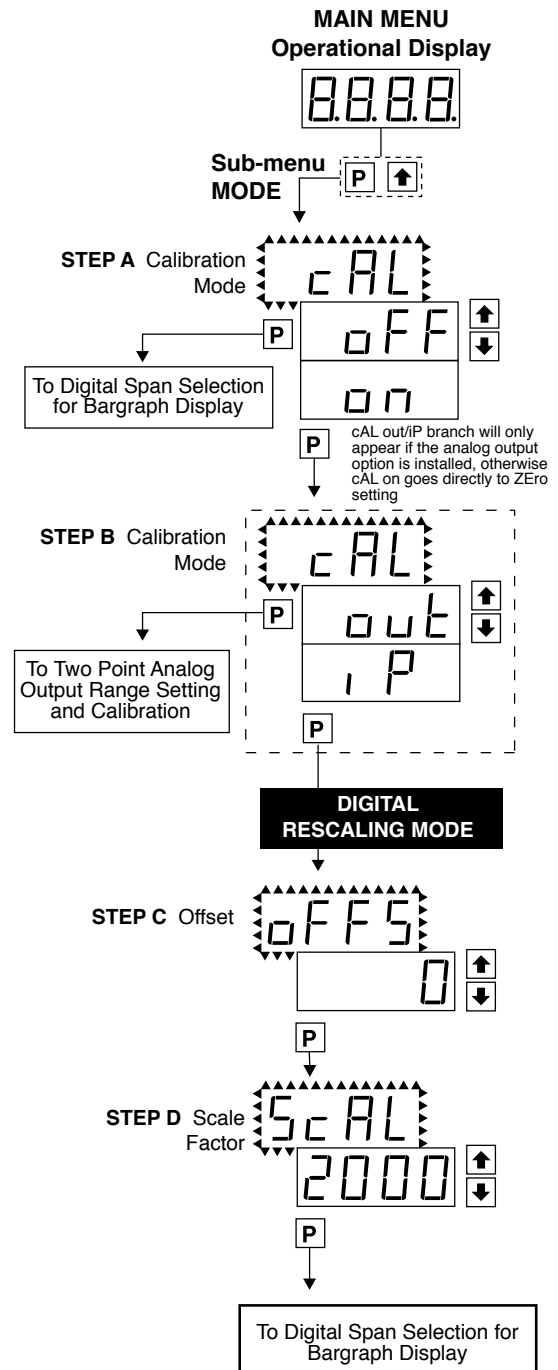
MAIN MENU
Operational Display

8.8.8.8.

Sub-menu MODE

P ↑

STEP A Calibration Mode

cAL

P

oFF

on

↑ ↓

To Digital Span Selection for Bargraph Display

P

cAL out/iP branch will only appear if the analog output option is installed, otherwise cAL on goes directly to ZEro setting

STEP B Calibration Mode

cAL

P

out

iP

↑ ↓

To Two Point Analog Output Range Setting and Calibration

P

DIGITAL RESCALING MODE

STEP C Offset

oFFS

0

↑ ↓

P

STEP D Scale Factor

ScAL

2000

↑ ↓

P

To Digital Span Selection for Bargraph Display